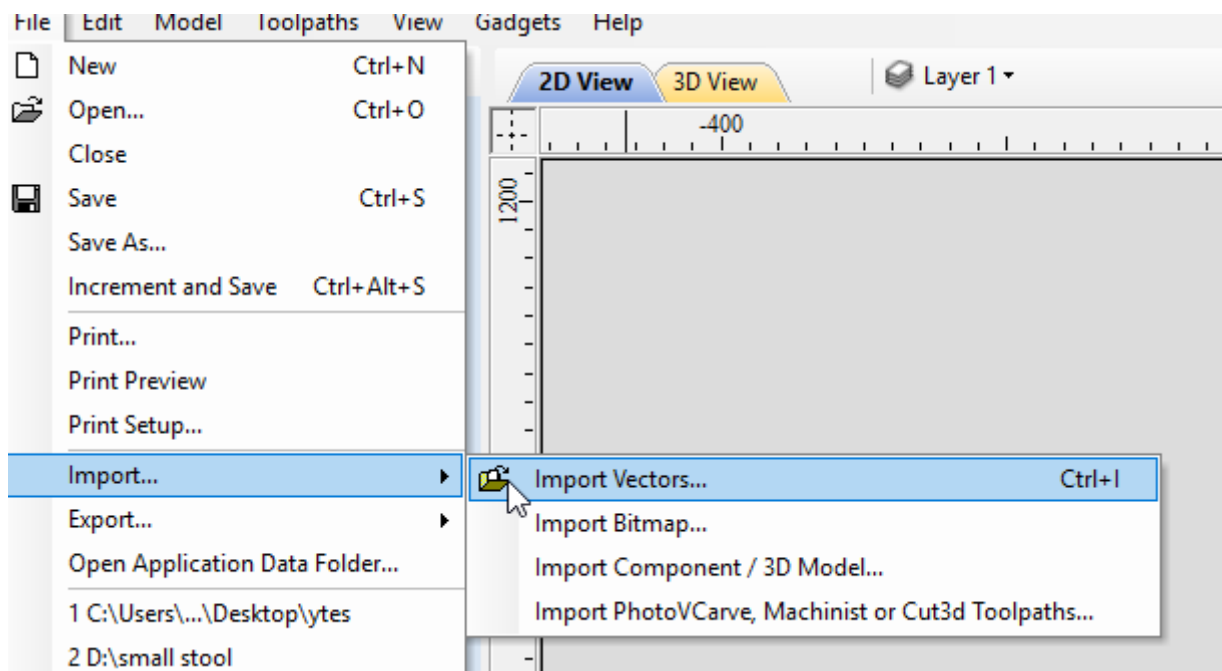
File | Edit | Model | Toolpaths | View | Gadgets | Help

New Ctrl+N
Open... Ctrl+O
Close
Save Ctrl+S
Save As...
Increment and Save Ctrl+Alt+S
Print...
Print Preview
Print Setup...
Import...
Export...
Open Application Data Folder...
1 C:\Users\...\Desktop\ytes
2 D:\small stool

2D View | 3D View

Layer 1

-400

1200

Import Vectors... Ctrl+I
Import Bitmap...
Import Component / 3D Model...
Import PhotoVCarve, Machinist or Cut3d Toolpaths...